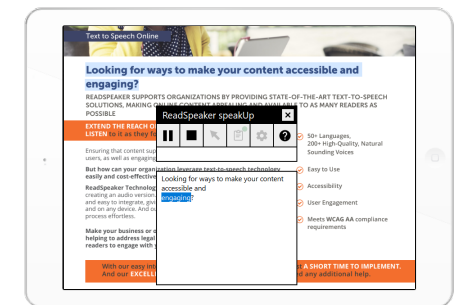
Text to Speech Online

Looking for ways to make your content accessible and engaging?

READSPEAKER SUPPORTS ORGANIZATIONS BY PROVIDING STATE-OF-THE-ART TEXT-TO-SPEECH SOLUTIONS, MAKING ONLINE CONTENT APPEALING AND AVAILABLE TO AS MANY READERS AS POSSIBLE

EXTEND THE REACH OF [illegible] LISTEN to it as they f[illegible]

Ensuring that content su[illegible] users, as well as engaging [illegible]

But how can your organization leverage text-to-speech technology easily and cost-effective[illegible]

ReadSpeaker Technolog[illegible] creating an audio version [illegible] and easy to integrate, giv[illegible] and on any device. And o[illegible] process effortless.

Make your business or o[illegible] helping to address legal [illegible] readers to engage with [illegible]

ReadSpeaker speakUp

Looking for ways to make your content accessible and engaging

50+ Languages, 200+ High-Quality, Natural Sounding Voices

Easy to Use

Accessibility

User Engagement

Meets WCAG AA compliance requirements

With our easy int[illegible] A SHORT TIME TO IMPLEMENT. And our EXCELL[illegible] and any additional help.